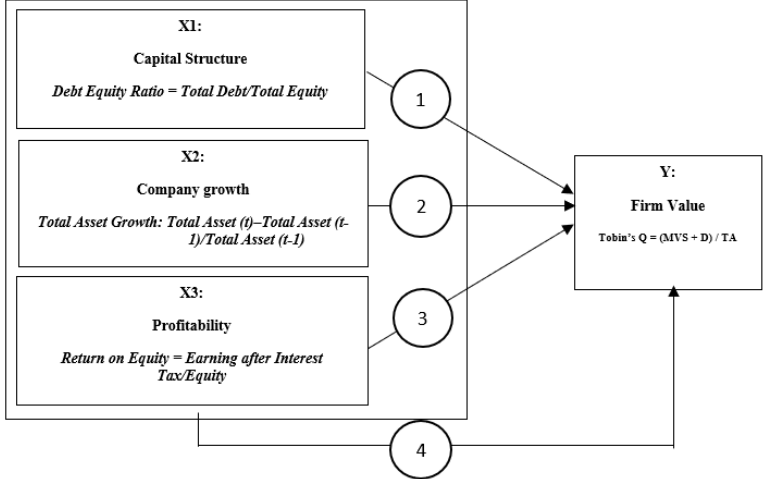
X1:

Capital Structure

Debt Equity Ratio = Total Debt/Total Equity

X2:

Company growth

Total Asset Growth: Total Asset (t)–Total Asset (t-1)/Total Asset (t-1)

X3:

Profitability

Return on Equity = Earning after Interest Tax/Equity

1

2

3

4

Y:

Firm Value

Tobin's Q = (MVS + D) / TA